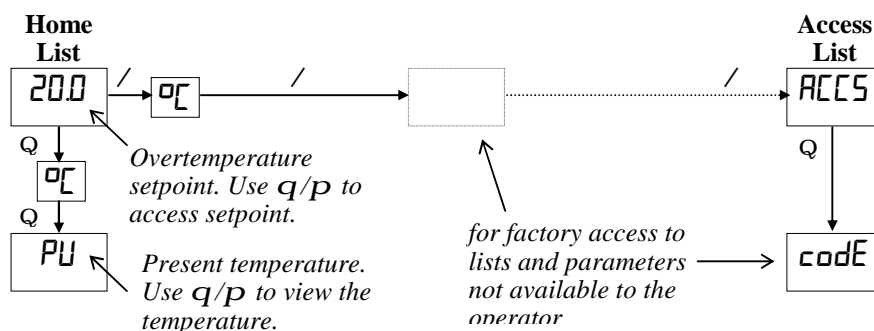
Home List

20.0

/

°C

/

/

Access List

ACCS

Q

Q

°C

Overtemperature setpoint. Use $q/p$ to access setpoint.

Q

PV

Present temperature. Use $q/p$ to view the temperature.

for factory access to lists and parameters not available to the operator

codE